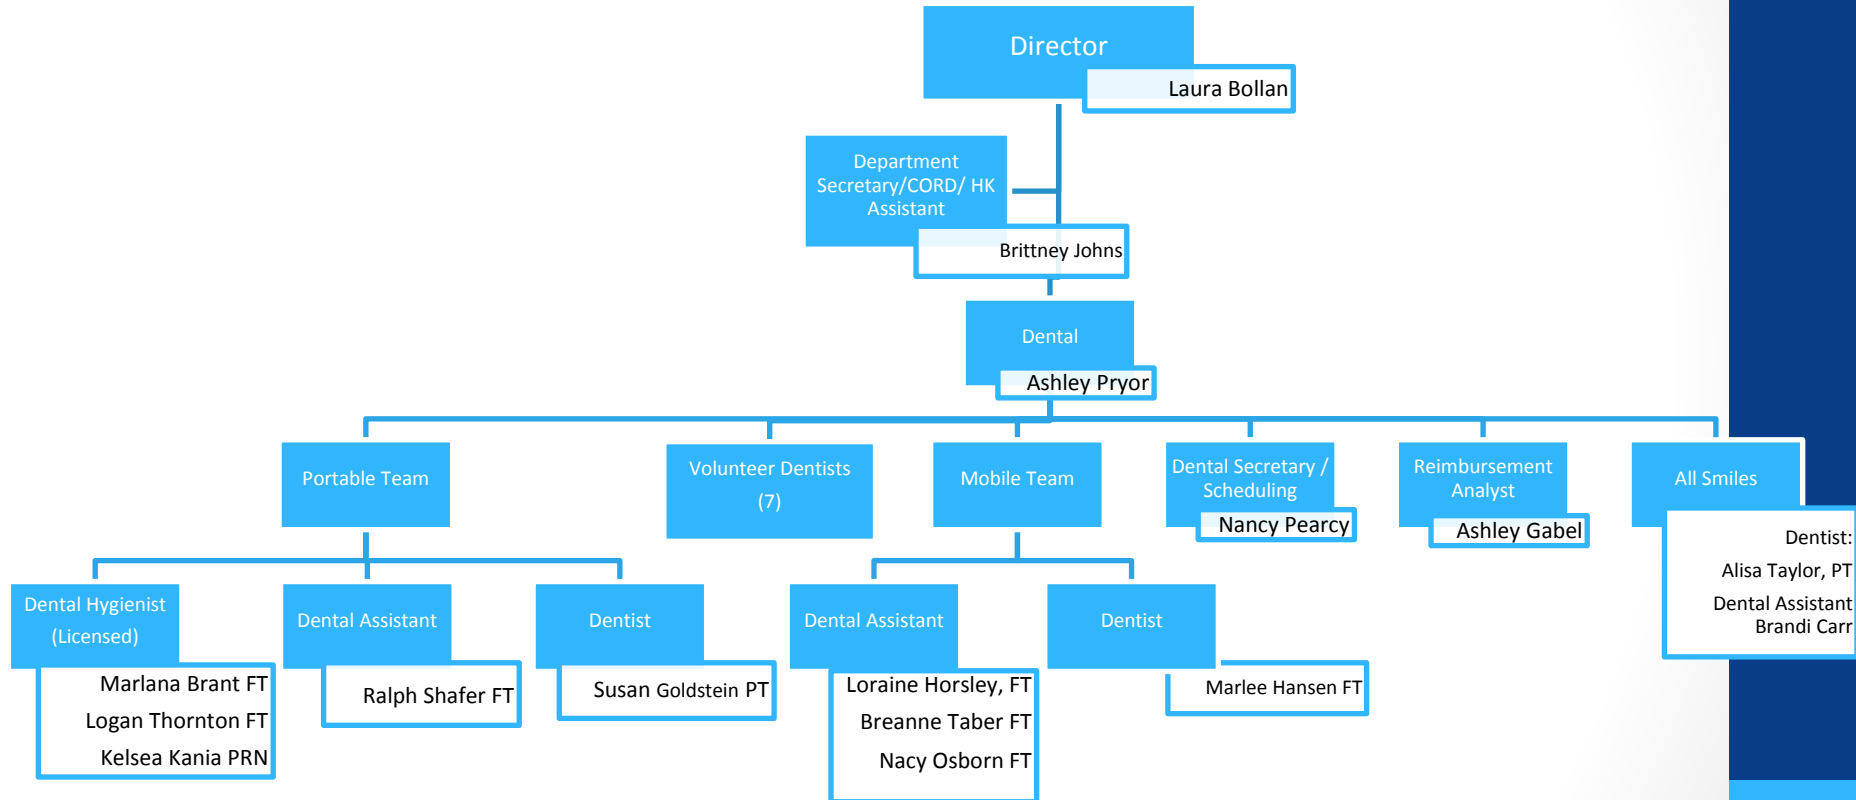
Director
Laura Bollan

Department Secretary/CORD/ HK Assistant
Brittney Johns

Dental
Ashley Pryor

Portable Team

Volunteer Dentists (7)

Mobile Team

Dental Secretary / Scheduling
Nancy Pearcy

Reimbursement Analyst
Ashley Gabel

All Smiles
Dentist:
Alisa Taylor, PT
Dental Assistant
Brandi Carr

Dental Hygienist (Licensed)
Marlana Brant FT
Logan Thornton FT
Kelsea Kania PRN

Dental Assistant
Ralph Shafer FT

Dentist
Susan Goldstein PT

Dental Assistant
Loraine Horsley, FT
Breanne Taber FT
Nacy Osborn FT

Dentist
Marlee Hansen FT